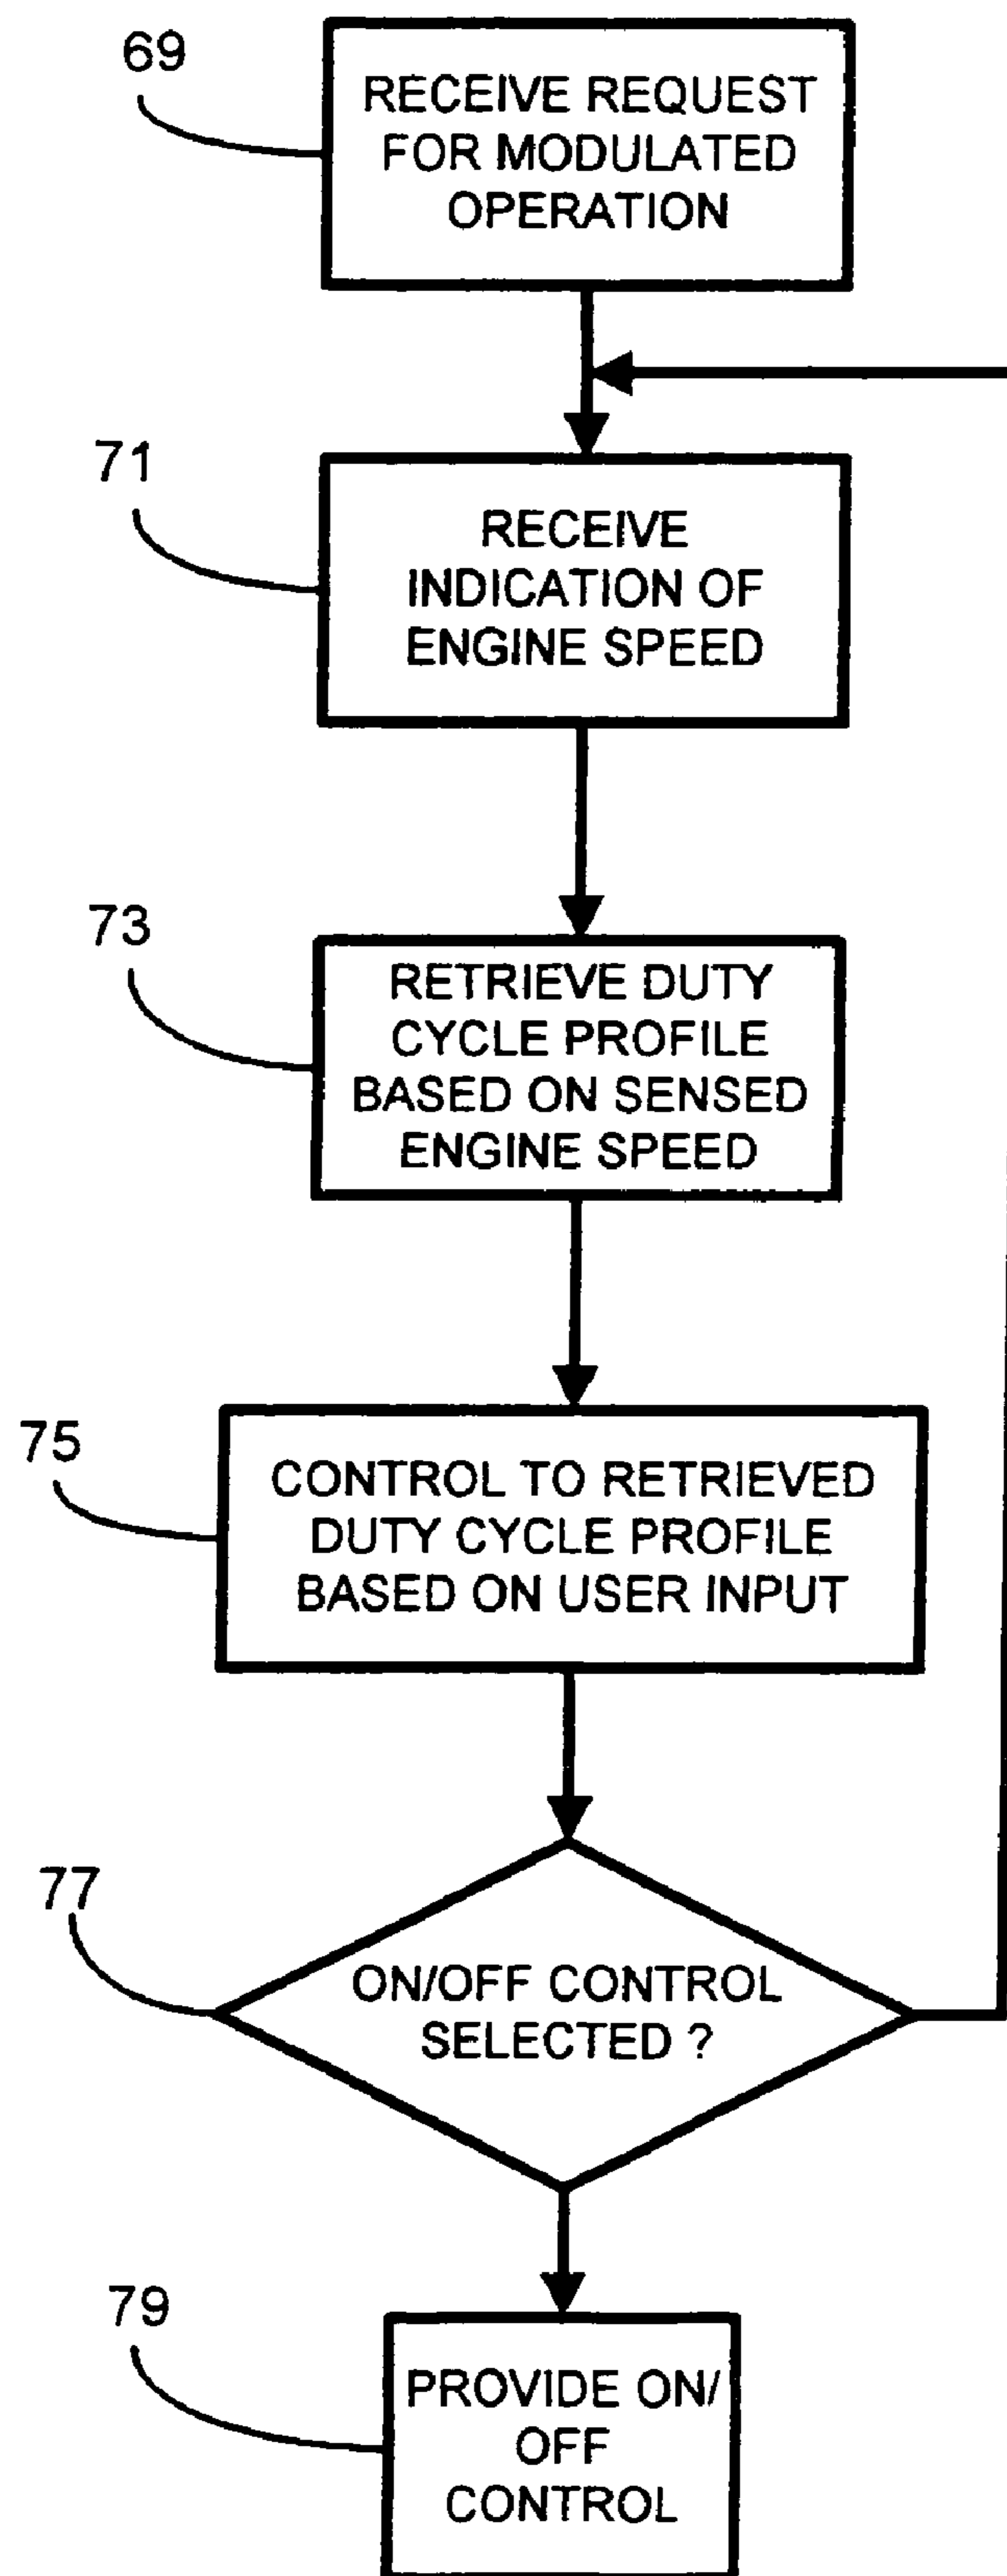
69
RECEIVE REQUEST FOR MODULATED OPERATION

71
RECEIVE INDICATION OF ENGINE SPEED

73
RETRIEVE DUTY CYCLE PROFILE BASED ON SENSED ENGINE SPEED

75
CONTROL TO RETRIEVED DUTY CYCLE PROFILE BASED ON USER INPUT

77
ON/OFF CONTROL SELECTED ?

79
PROVIDE ON/ OFF CONTROL